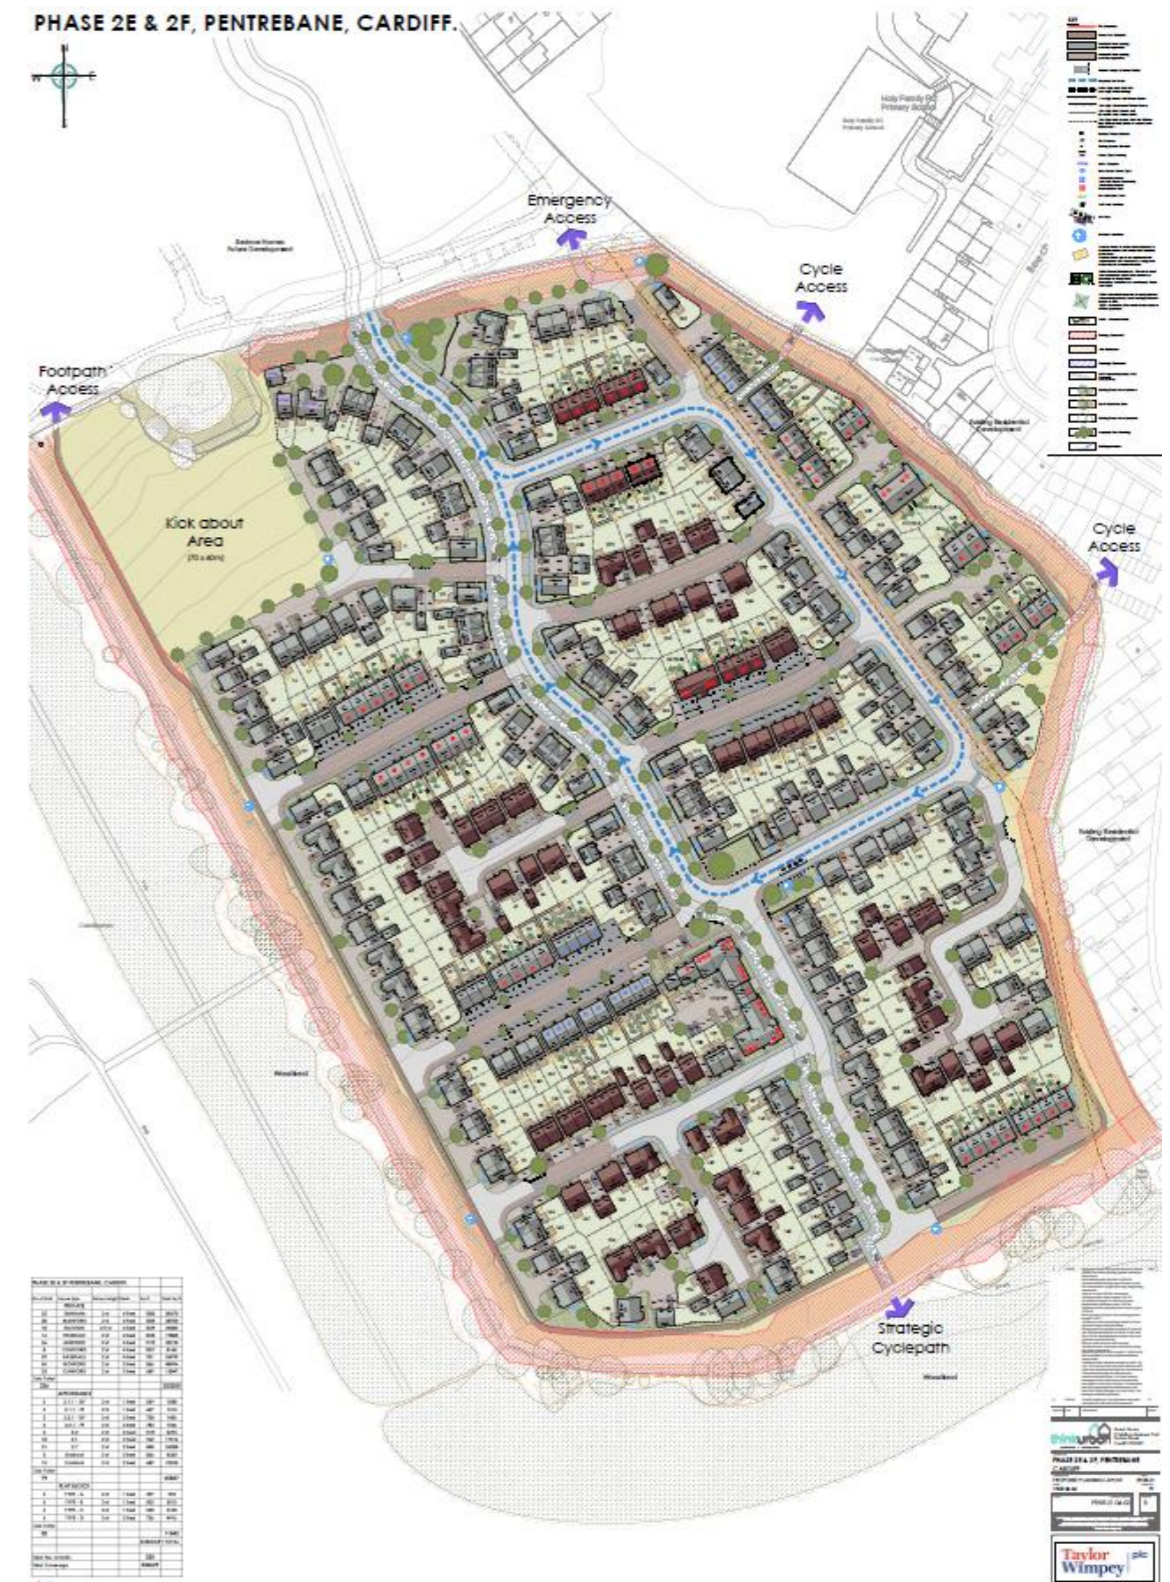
PHASE 2E & 2F, PENTREBANE, CARDIFF.

N
W
E
S

Emergency Access

Cycle Access

Footpath Access

Kick about Area

Cycle Access

Strategic Cyclepath

Holy Family RC Primary School

Existing Residential Development

Woodland

Woodland

PHASE 2E & 2F, PENTREBANE, CARDIFF

Taylor Wimpey plc